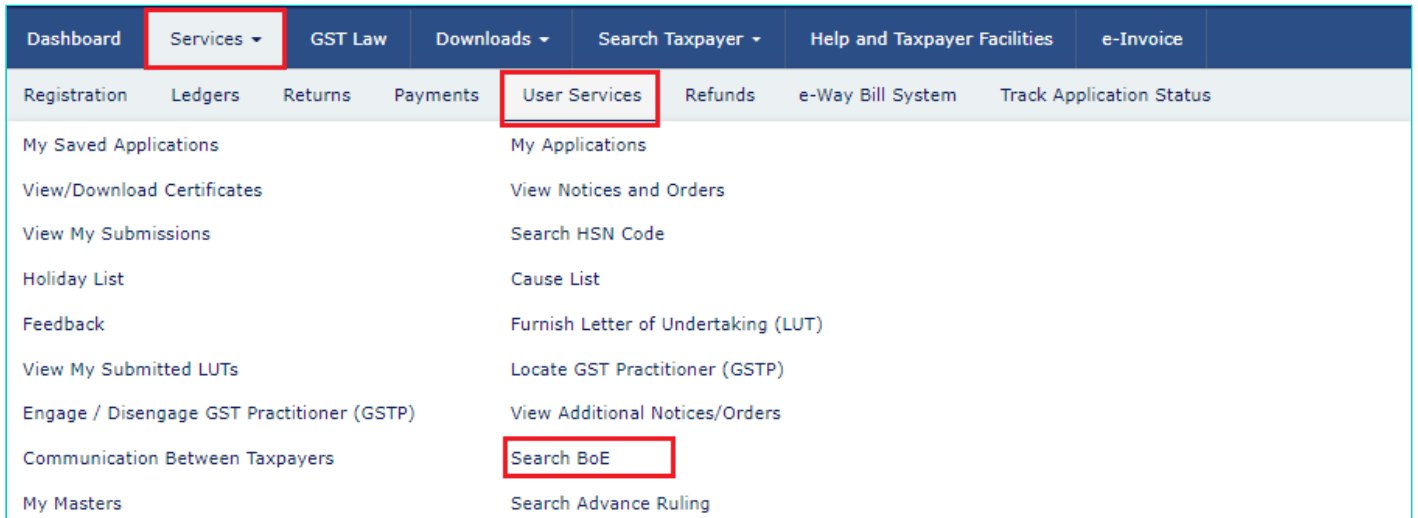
Dashboard Services ▾ GST Law Downloads ▾ Search Taxpayer ▾ Help and Taxpayer Facilities e-Invoice

Registration Ledgers Returns Payments User Services Refunds e-Way Bill System Track Application Status

My Saved Applications
View/Download Certificates
View My Submissions
Holiday List
Feedback
View My Submitted LUTs
Engage / Disengage GST Practitioner (GSTP)
Communication Between Taxpayers
My Masters

My Applications
View Notices and Orders
Search HSN Code
Cause List
Furnish Letter of Undertaking (LUT)
Locate GST Practitioner (GSTP)
View Additional Notices/Orders
Search BoE
Search Advance Ruling